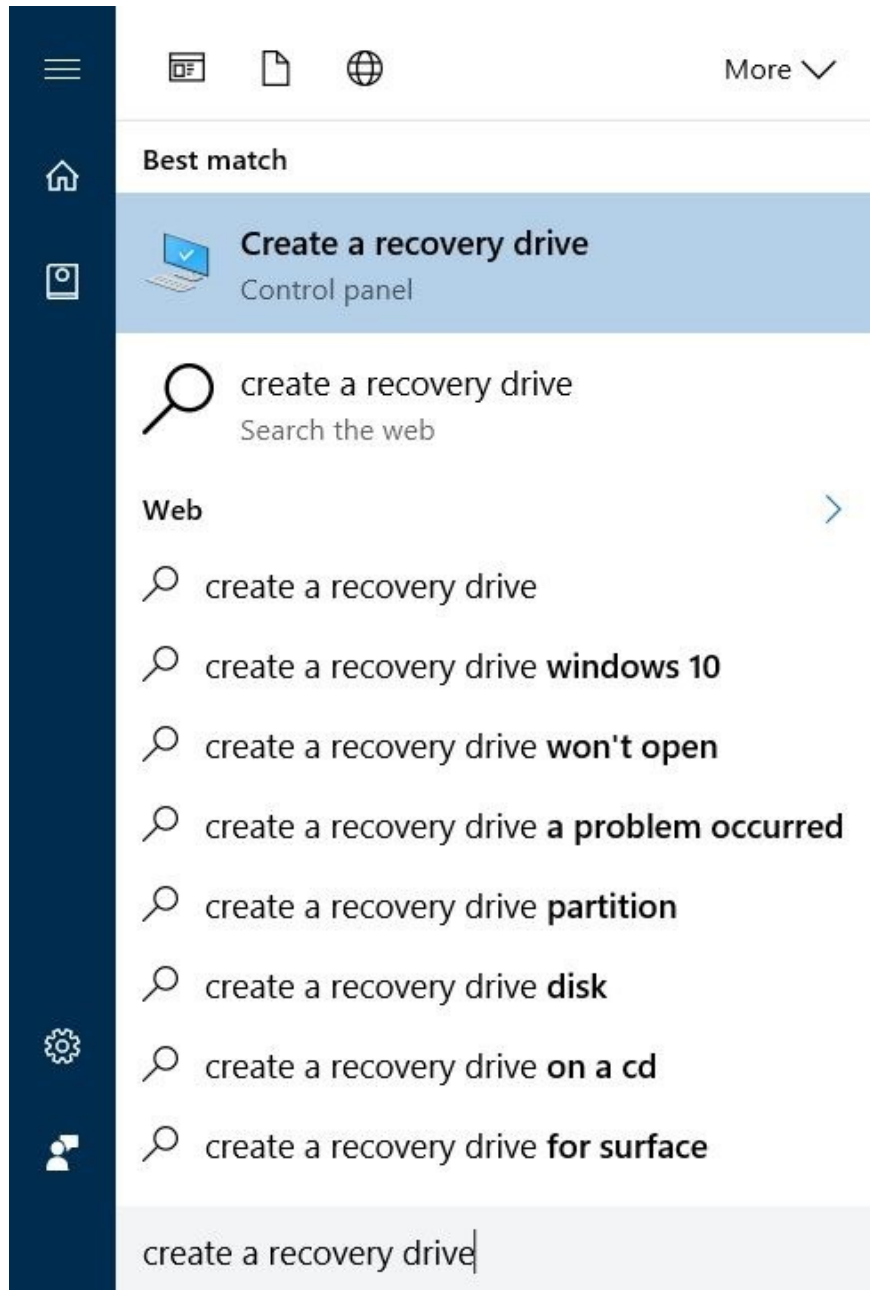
More

Best match

Create a recovery drive
Control panel

create a recovery drive
Search the web

Web

create a recovery drive

create a recovery drive **windows 10**

create a recovery drive **won't open**

create a recovery drive **a problem occurred**

create a recovery drive **partition**

create a recovery drive **disk**

create a recovery drive **on a cd**

create a recovery drive **for surface**

create a recovery drive